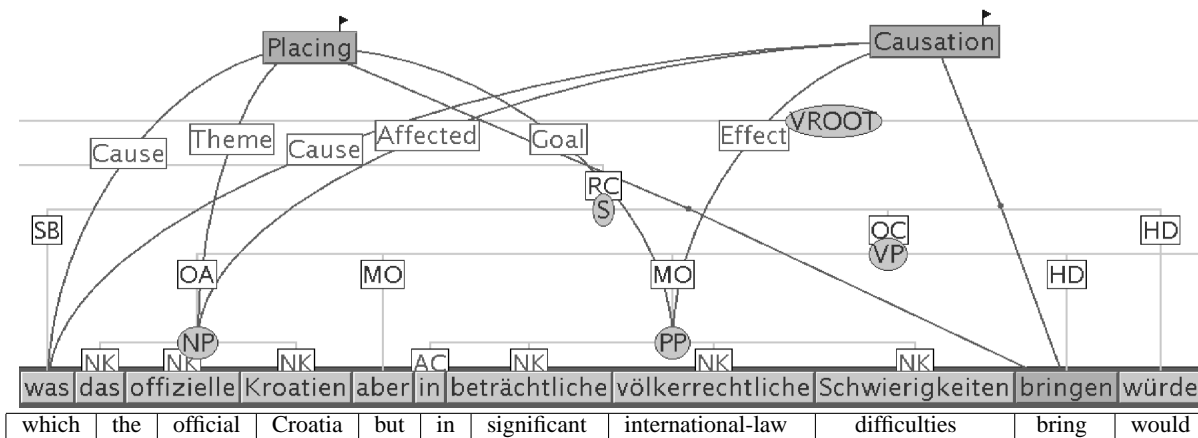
Placing

Causation

Cause

Theme

Cause

Affected

Goal

Effect

VROOT

RC

S

SB

OC

VP

HD

OA

MO

MO

HD

NP

PP

NK

NK

NK

AC

NK

NK

NK

| was | das | offizielle | Kroatien | aber | in | beträchtliche | völkerrechtliche | Schwierigkeiten | bringen | würde |
|---|---|---|---|---|---|---|---|---|---|---|
| which | the | official | Croatia | but | in | significant | international-law | difficulties | bring | would |